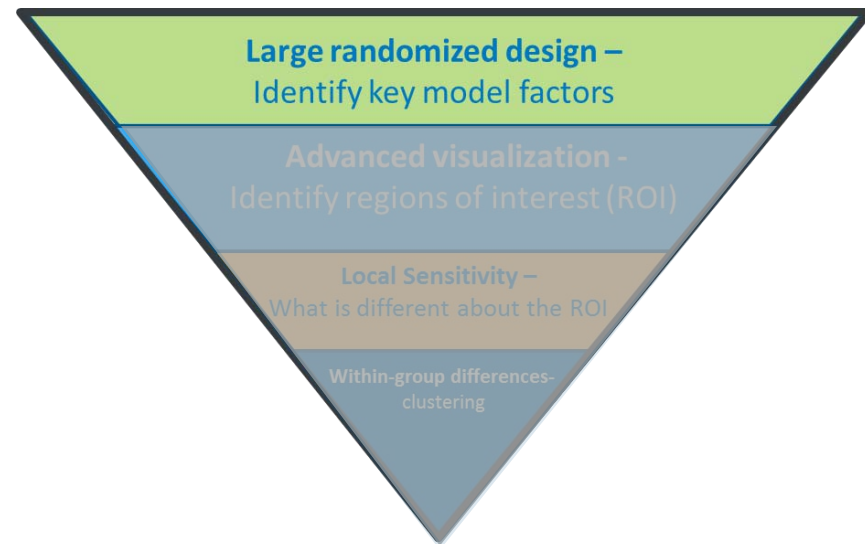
Large randomized design –
Identify key model factors

Advanced visualization -
Identify regions of interest (ROI)

Local Sensitivity –
What is different about the ROI

Within-group differences-
clustering